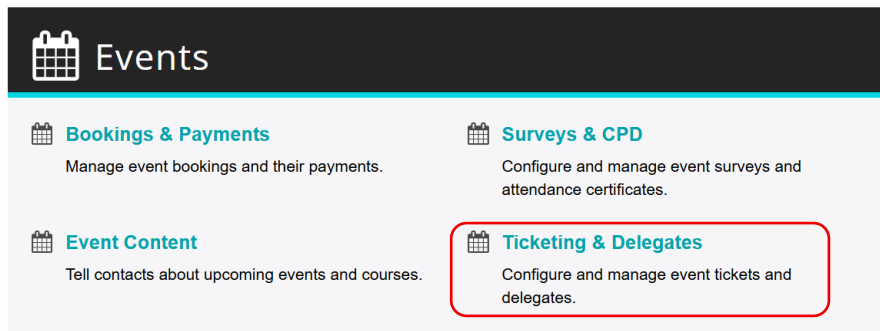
Events

Bookings & Payments

Manage event bookings and their payments.

Surveys & CPD

Configure and manage event surveys and attendance certificates.

Event Content

Tell contacts about upcoming events and courses.

Ticketing & Delegates

Configure and manage event tickets and delegates.